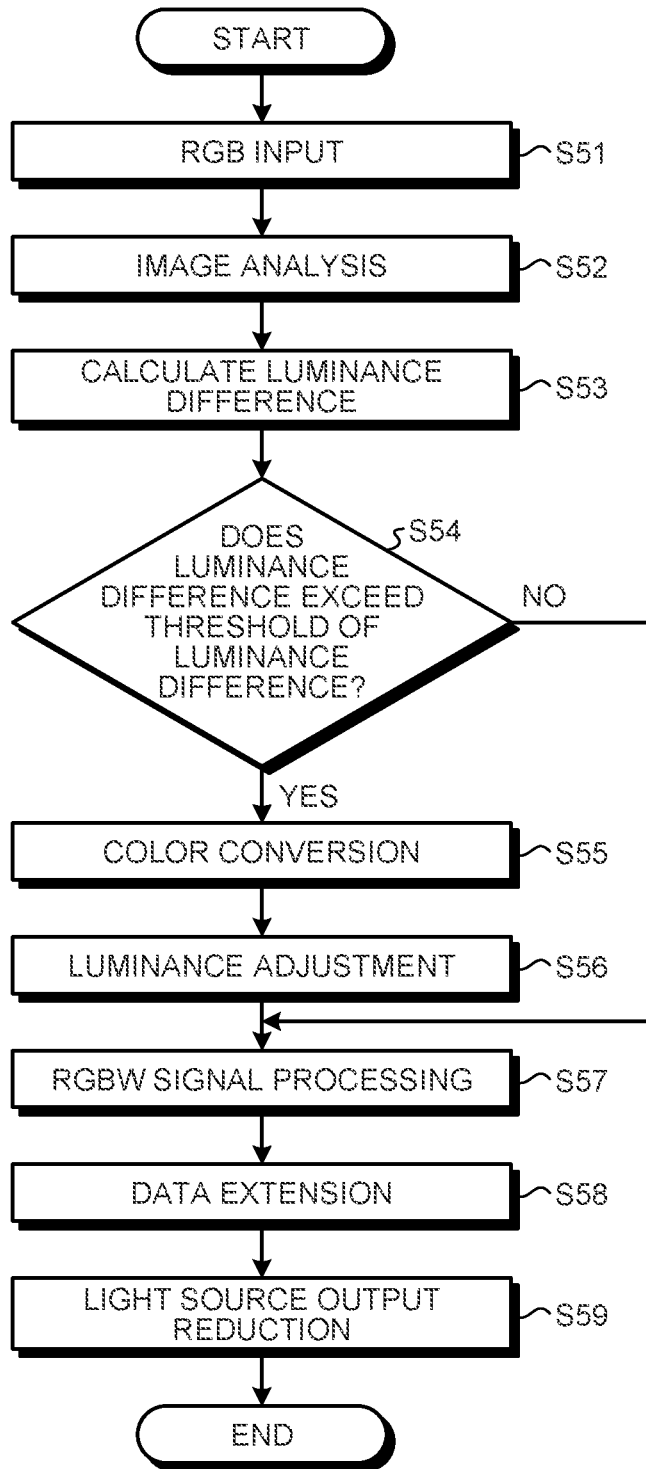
START

RGB INPUT
S51

IMAGE ANALYSIS
S52

CALCULATE LUMINANCE DIFFERENCE
S53

S54
DOES LUMINANCE DIFFERENCE EXCEED THRESHOLD OF LUMINANCE DIFFERENCE?
NO
YES

COLOR CONVERSION
S55

LUMINANCE ADJUSTMENT
S56

RGBW SIGNAL PROCESSING
S57

DATA EXTENSION
S58

LIGHT SOURCE OUTPUT REDUCTION
S59

END